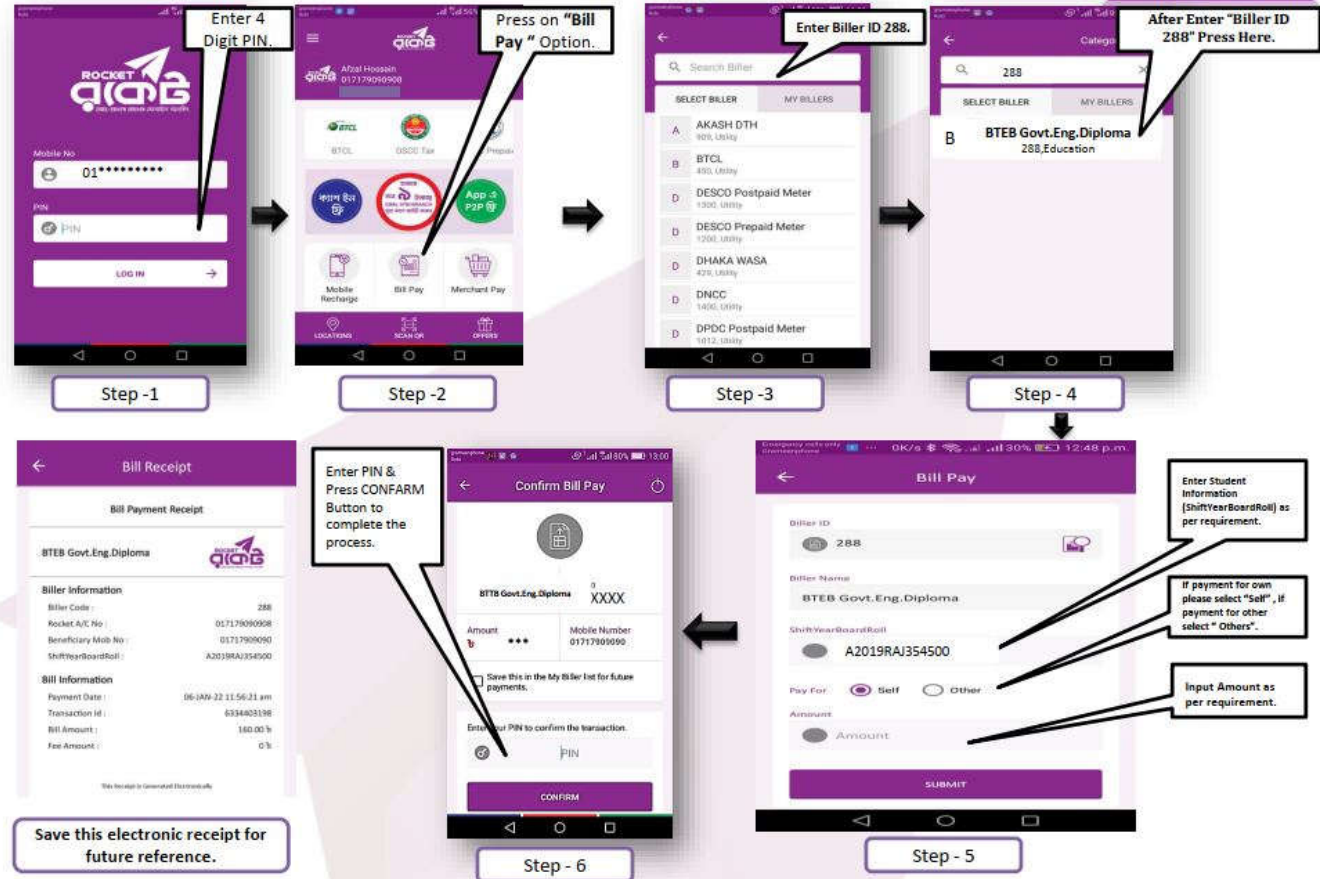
Enter 4 Digit PIN.

ROCKET
রকেট

Mobile No
01*********

PIN
PIN

LOG IN

Step -1

Press on "Bill Pay " Option.

Afzal Hossain
01717909090

BTCL
DSCC Tax
Prepaid

ক্যাশ ইন ফ্রি
App এ P2P ফ্রি

Mobile Recharge
Bill Pay
Merchant Pay

LOCATIONS
SCAN QR
OFFERS

Step -2

Enter Biller ID 288.

Search Biller

SELECT BILLER
MY BILLERS

A AKASH DTH
909, Utility
B BTCL
450, Utility
D DESCO Postpaid Meter
1300, Utility
D DESCO Prepaid Meter
1200, Utility
D DHAKA WASA
420, Utility
D DNCC
1400, Utility
D DPDC Postpaid Meter
1012, Utility

Step -3

After Enter "Biller ID 288" Press Here.

Category

288

SELECT BILLER
MY BILLERS

B BTEB Govt.Eng.Diploma
288,Education

Step - 4

Bill Receipt

Bill Payment Receipt

BTEB Govt.Eng.Diploma

Biller Information
Biller Code : 288
Rocket A/C No : 017179090908
Beneficiary Mob No : 01717909090
ShiftYearBoardRoll : A2019RAJ354500

Bill Information
Payment Date : 06-JAN-22 11:56:21 am
Transaction Id : 6334403198
Bill Amount : 160.00 ৳
Fee Amount : 0 ৳

This Receipt is Generated Electronically

Save this electronic receipt for future reference.

Enter PIN & Press CONFARM Button to complete the process.

Confirm Bill Pay

BTTB Govt.Eng.Diploma
XXXX

Amount
***
Mobile Number
01717909090

Save this in the My Biller list for future payments.

Enter your PIN to confirm the transaction.
PIN

CONFIRM

Step - 6

0K/s 30% 12:48 p.m.

Bill Pay

Biller ID
288

Biller Name
BTEB Govt.Eng.Diploma

ShiftYearBoardRoll
A2019RAJ354500

Pay For Self Other

Amount
Amount

SUBMIT

Enter Student Information (ShiftYearBoardRoll) as per requirement.

If payment for own please select "Self" , if payment for other select " Others".

Input Amount as per requirement.

Step - 5